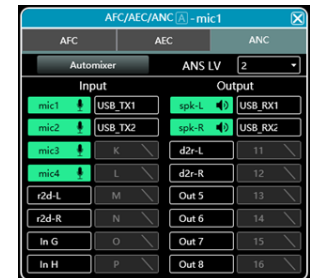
AFC/AEC/ANC A - mic1

AFC
AEC
ANC

Automixer
ANS LV
2

Input
Output

mic1
USB_TX1
spk-L
USB_RX1

mic2
USB_TX2
spk-R
USB_RX2

mic3
K
d2r-L
11

mic4
L
d2r-R
12

r2d-L
M
Out 5
13

r2d-R
N
Out 6
14

In G
O
Out 7
15

In H
P
Out 8
16